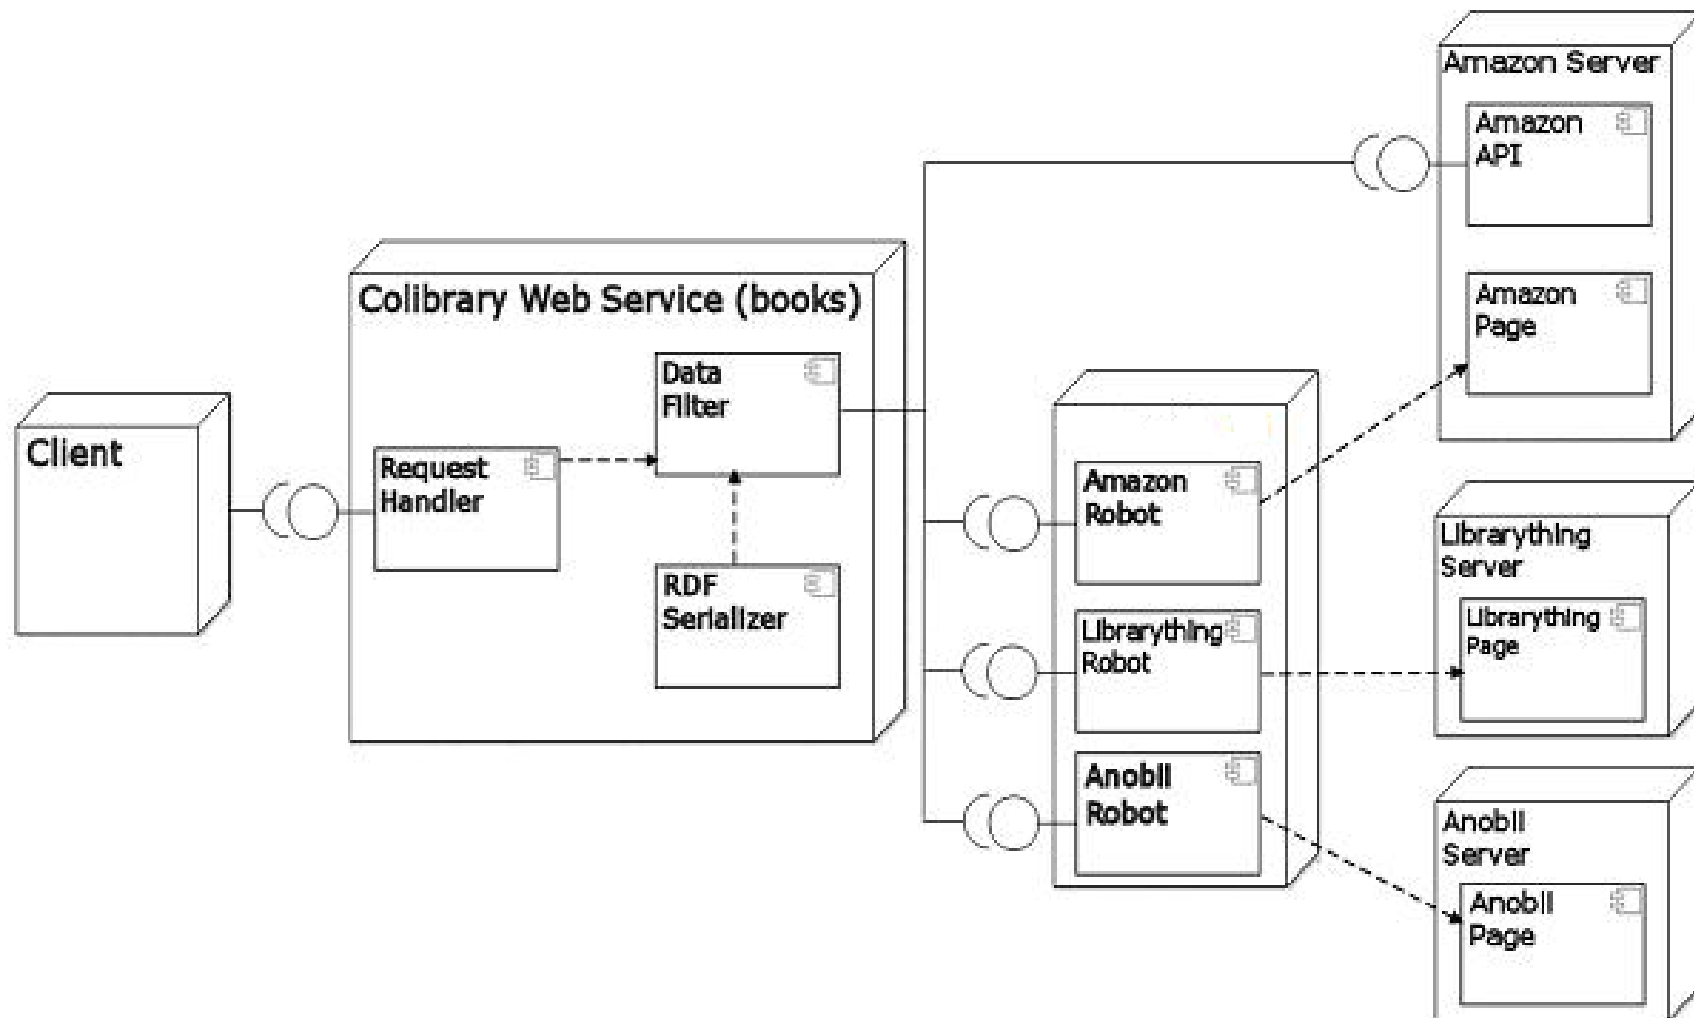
Client

Colibrary Web Service (books)

Request Handler

Data Filter

RDF Serializer

Amazon Robot

Librarything Robot

Anobii Robot

Amazon Server

Amazon API

Amazon Page

Librarything Server

Librarything Page

Anobii Server

Anobii Page